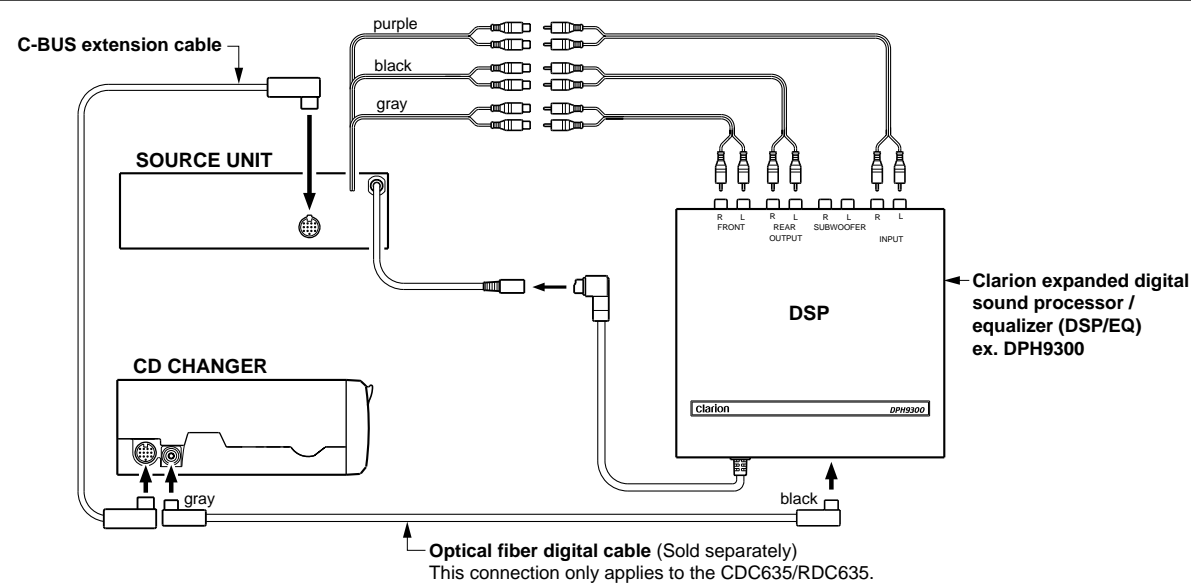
C-BUS extension cable

purple

black

gray

SOURCE UNIT

R L FRONT R L REAR OUTPUT R L SUBWOOFER R L INPUT

DSP

Clarion expanded digital sound processor / equalizer (DSP/EQ) ex. DPH9300

clarion DPH9300

CD CHANGER

gray

black

Optical fiber digital cable (Sold separately)
This connection only applies to the CDC635/RDC635.